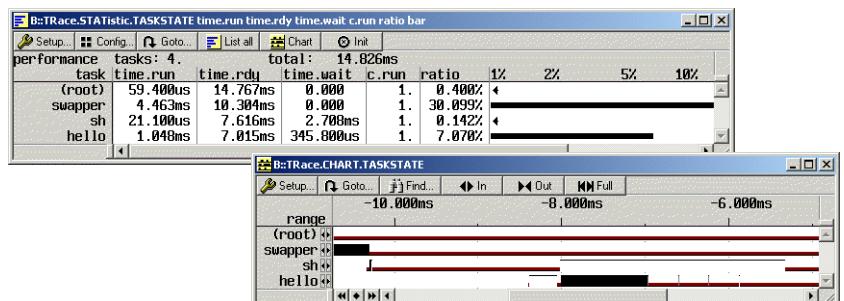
B::TRace.STATistic.TASKSTATE time.run time.rdy time.wait c.run ratio bar

Setup... Config... Goto... List all Chart Init

performance tasks: 4. total: 14.826ms

| task | time.run | time.rdy | time.wait | c.run | ratio | 1% 2% 5% 10% |
|---|---|---|---|---|---|---|
| (root) | 59.400us | 14.767ms | 0.000 | 1. | 0.400% | |
| swapper | 4.463ms | 10.304ms | 0.000 | 1. | 30.099% | |
| sh | 21.100us | 7.616ms | 2.708ms | 1. | 0.142% | |
| hello | 1.048ms | 7.015ms | 345.800us | 1. | 7.070% | |

B::TRace.CHART.TASKSTATE

Setup... Goto... Find... In Out Full

range -10.000ms -8.000ms -6.000ms

(root)
swapper
sh
hello